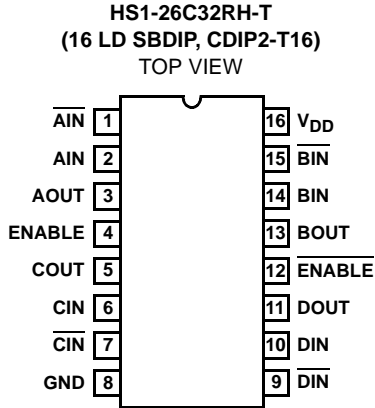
HS1-26C32RH-T
(16 LD SBDIP, CDIP2-T16)
TOP VIEW

$\overline{\text{AIN}}$ 1
AIN 2
AOUT 3
ENABLE 4
COUT 5
CIN 6
$\overline{\text{CIN}}$ 7
GND 8

16 $V_{DD}$
15 $\overline{\text{BIN}}$
14 BIN
13 BOUT
12 $\overline{\text{ENABLE}}$
11 DOUT
10 DIN
9 $\overline{\text{DIN}}$